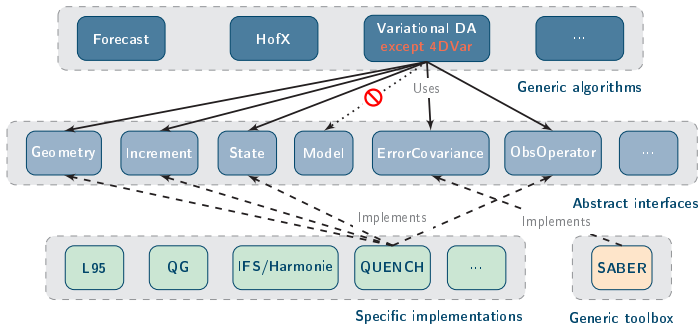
Forecast

HofX

Variational DA
except 4DVar

...

Generic algorithms

Uses

Geometry

Increment

State

Model

ErrorCovariance

ObsOperator

...

Abstract interfaces

Implements

Implements

L95

QG

IFS/Harmonie

QUENCH

...

SABER

Specific implementations

Generic toolbox